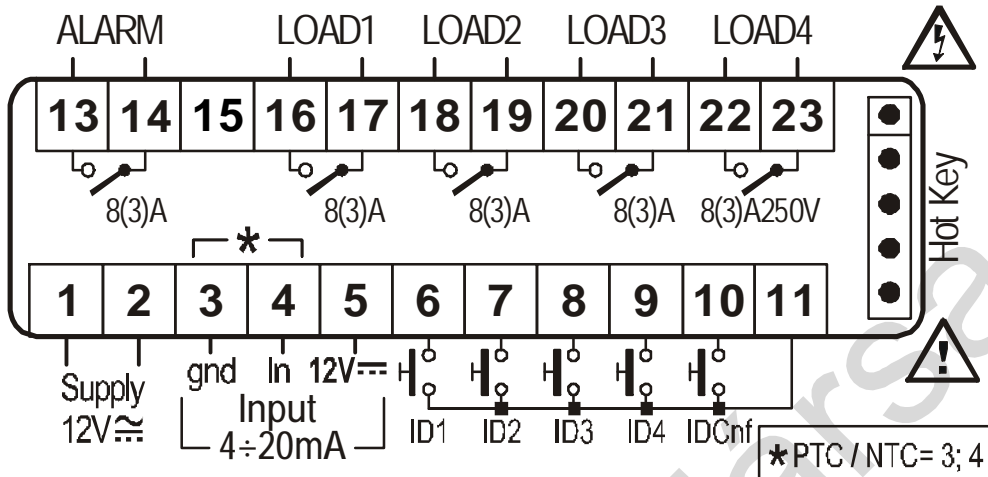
ALARM LOAD1 LOAD2 LOAD3 LOAD4

13 14 15 16 17 18 19 20 21 22 23

8(3)A 8(3)A 8(3)A 8(3)A 8(3)A250V

Hot Key

*

1 2 3 4 5 6 7 8 9 10 11

Supply 12V≂ gnd In 12V⎓ Input 4÷20mA ID1 ID2 ID3 ID4 IDCnf

*PTC / NTC= 3; 4